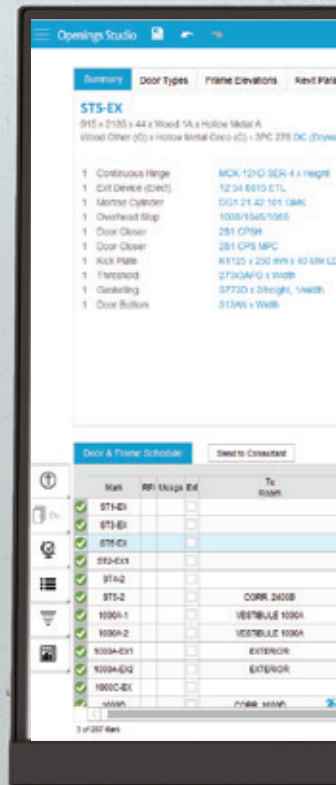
Openings Studio

Summary | Door Types | Frame Elevations | Revit Para

STS-EX

915 x 2135 x 44 x Wood 1A x Hollow Metal A

Wood Other (C) x Hollow Metal Coco (C) = 3PC 276 DC (Dryw

| | | |
|---|---|---|
| 1 | Continuous Hinge | MCK-12HD SER 4 x Height |
| 1 | Exit Device (Elect) | 12 54 6815 ETL |
| 1 | Mortise Cylinder | DG1 21 42 161 GMK |
| 1 | Overhead Stop | 1036/1046/1066 |
| 1 | Door Closer | 281 CPSH |
| 1 | Door Closer | 281 CPS MPC |
| 1 | Kick Plate | K5125 x 230 mm x 40 MM LD |
| 1 | Threshold | 2730AFG x Width |
| 1 | Gasketing | S773D x 2Height, Width |
| 1 | Door Bottom | 313AN x Width |

Door & Frame Schedule | Send to Consultant

| | Mark | RFI | Usage | Ext | To Room |
|---|---|---|---|---|---|
| | ST1-EX | | | | |
| | ST3-EX | | | | |
| | ST5-EX | | | | |
| | ST2-EX1 | | | | |
| | ST4-2 | | | | |
| | ST5-2 | | | | CORR. 2400B |
| | 1000A-1 | | | | VESTIBULE 1000A |
| | 1000A-2 | | | | VESTIBULE 1000A |
| | 1000A-EX1 | | | | EXTERIOR |
| | 1000A-EX2 | | | | EXTERIOR |
| | 1000C-EX | | | | |
| | 1000D | | | | CORR. 1000D |

3 of 267 items